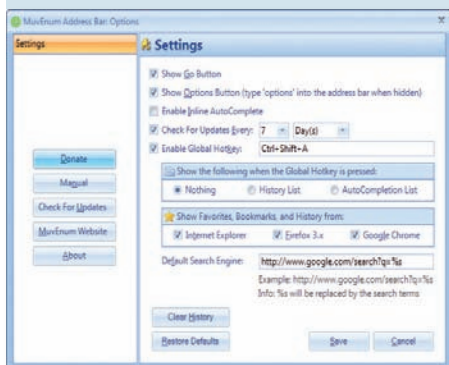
MuvEnum Address Bar: Options

Settings

Settings

Show Go Button

Show Options Button (type 'options' into the address bar when hidden)

Enable Inline AutoComplete

Check For Updates Every: 7 Day(s)

Enable Global Hotkey: Ctrl+Shift+A

Show the following when the Global Hotkey is pressed:

Nothing History List AutoCompletion List

Show Favorites, Bookmarks, and History from:

Internet Explorer Firefox 3.x Google Chrome

Default Search Engine: http://www.google.com/search?q=%s

Example: http://www.google.com/search?q=%s
Info: %s will be replaced by the search terms

Donate

Manual

Check For Updates

MuvEnum Website

About

Clear History

Restore Defaults

Save

Cancel